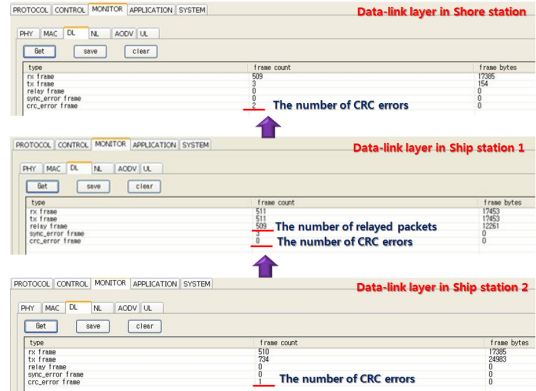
PROTOCOL CONTROL MONITOR APPLICATION SYSTEM

Data-link layer in Shore station

PHY MAC DL NL AODV UL

Get save clear

| type | frame count | frame bytes |
|---|---|---|
| rx frame | 509 | 17385 |
| tx frame | 3 | 154 |
| relay frame | 0 | 0 |
| sync_error frame | 0 | 0 |
| crc_error frame | 2 | 0 |

The number of CRC errors

PROTOCOL CONTROL MONITOR APPLICATION SYSTEM

Data-link layer in Ship station 1

PHY MAC DL NL AODV UL

Get save clear

| type | frame count | frame bytes |
|---|---|---|
| rx frame | 511 | 17453 |
| tx frame | 511 | 17453 |
| relay frame | 509 | 12261 |
| sync_error frame | 3 | 0 |
| crc_error frame | 0 | 0 |

The number of relayed packets

The number of CRC errors

PROTOCOL CONTROL MONITOR APPLICATION SYSTEM

Data-link layer in Ship station 2

PHY MAC DL NL AODV UL

Get save clear

| type | frame count | frame bytes |
|---|---|---|
| rx frame | 510 | 17385 |
| tx frame | 734 | 24983 |
| relay frame | 0 | 0 |
| sync_error frame | 0 | 0 |
| crc_error frame | 1 | 0 |

The number of CRC errors